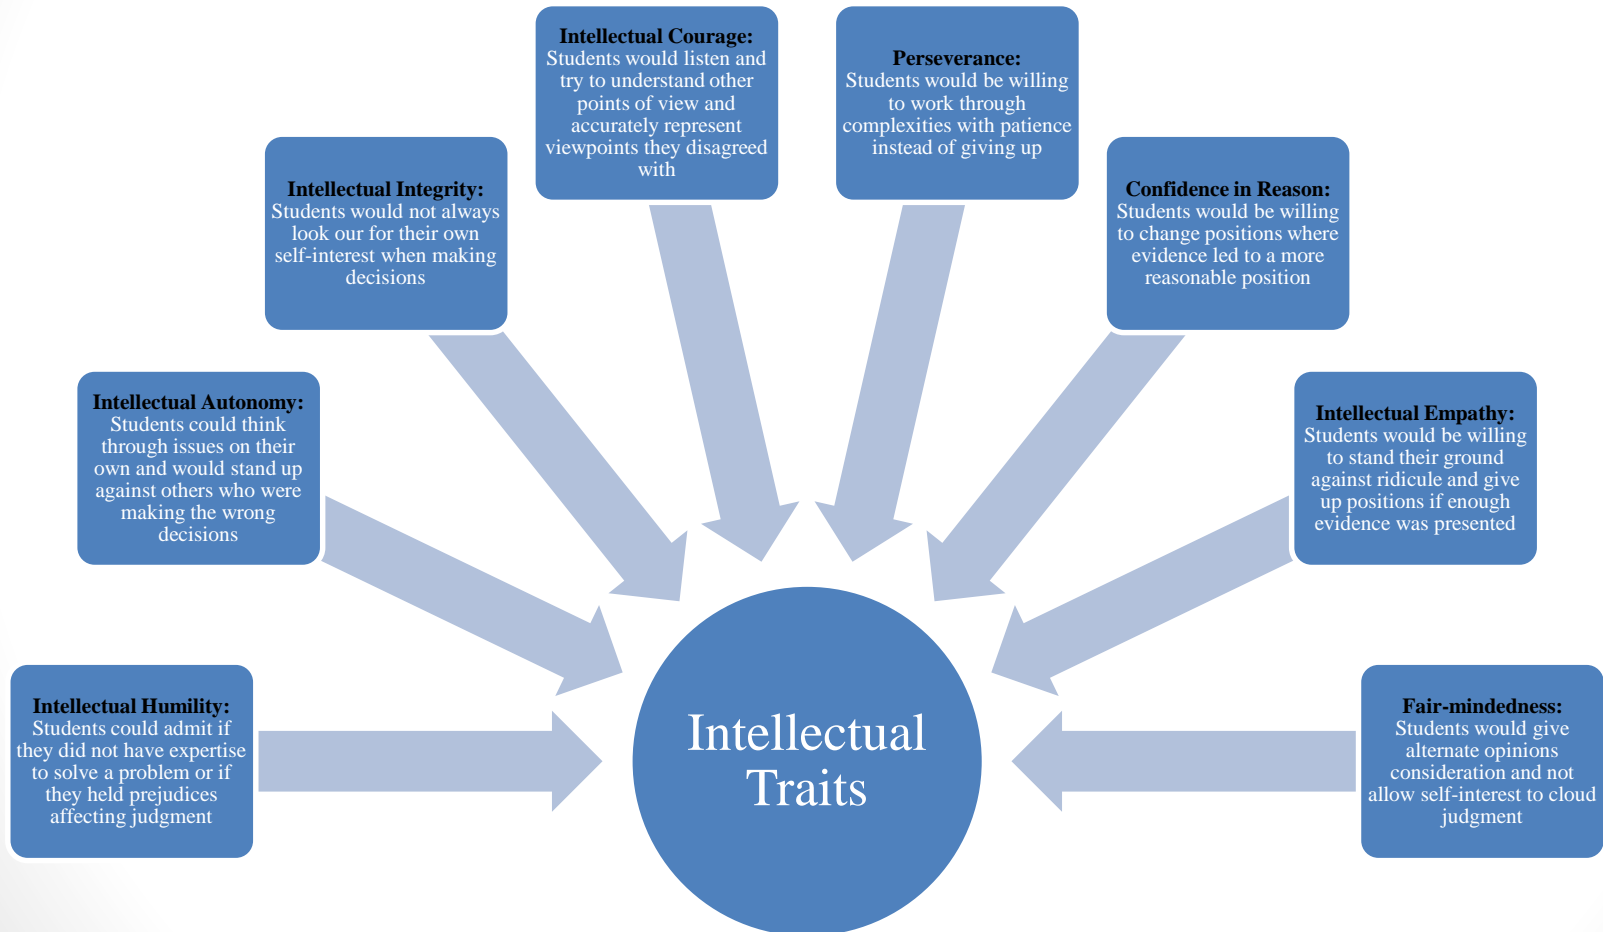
Intellectual Humility: Students could admit if they did not have expertise to solve a problem or if they held prejudices affecting judgment

Intellectual Autonomy: Students could think through issues on their own and would stand up against others who were making the wrong decisions

Intellectual Integrity: Students would not always look our for their own self-interest when making decisions

Intellectual Courage: Students would listen and try to understand other points of view and accurately represent viewpoints they disagreed with

Perseverance: Students would be willing to work through complexities with patience instead of giving up

Confidence in Reason: Students would be willing to change positions where evidence led to a more reasonable position

Intellectual Empathy: Students would be willing to stand their ground against ridicule and give up positions if enough evidence was presented

Fair-mindedness: Students would give alternate opinions consideration and not allow self-interest to cloud judgment

Intellectual Traits